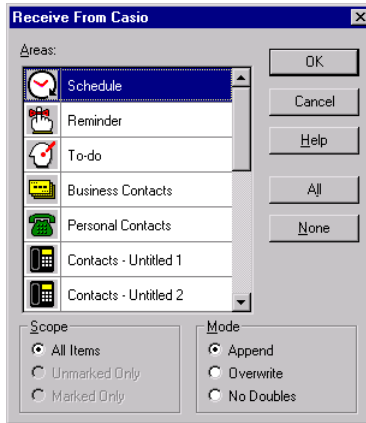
Receive From Casio

Areas:

Schedule
Reminder
To-do
Business Contacts
Personal Contacts
Contacts - Untitled 1
Contacts - Untitled 2

OK
Cancel
Help
All
None

Scope
All Items
Unmarked Only
Marked Only

Mode
Append
Overwrite
No Doubles